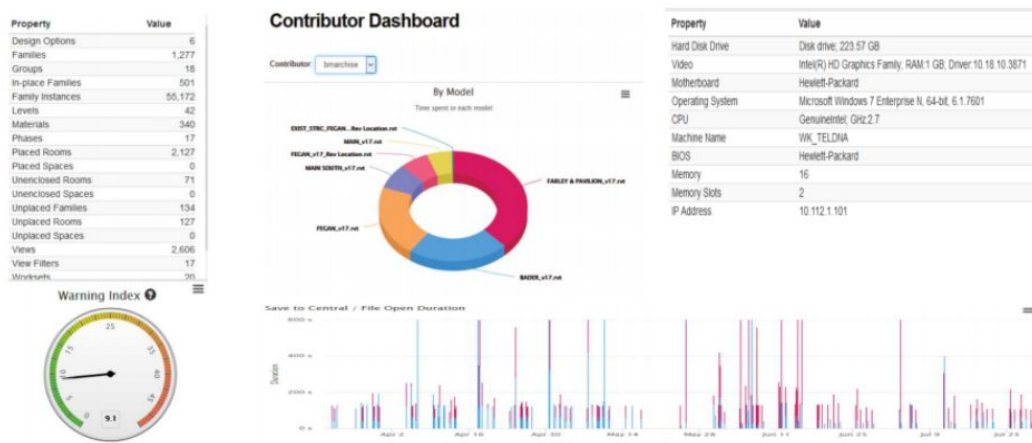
| Property | Value |
|---|---|
| Design Options | 6 |
| Families | 1,277 |
| Groups | 18 |
| In-place Families | 501 |
| Family Instances | 55,172 |
| Levels | 42 |
| Materials | 340 |
| Phases | 17 |
| Placed Rooms | 2,127 |
| Placed Spaces | 0 |
| Unenclosed Rooms | 71 |
| Unenclosed Spaces | 0 |
| Unplaced Families | 134 |
| Unplaced Rooms | 127 |
| Unplaced Spaces | 0 |
| Views | 2,606 |
| View Filters | 17 |
| Worksets | 20 |

Warning Index

25
10
5
0
35
40
45
9.1

Contributor Dashboard

Contributor: bmarchise

By Model

Time spent in each model

EXIST_STRC_FEGAN ...Rev Location.rvt
MAIN_v17.rvt
FEGAN_v17_Rev Location.rvt
MAIN SOUTH_v17.rvt
FEGAN_v17.rvt
FARLEY & PAVILION_v17.rvt
BADER_v17.rvt

Save to Central / File Open Duration

600 s
400 s
200 s
0 s
Duration

Apr 2
Apr 16
Apr 30
May 14
May 28
Jun 11
Jun 25
Jul 9
Jul 23

| Property | Value |
|---|---|
| Hard Disk Drive | Disk drive; 223.57 GB |
| Video | Intel(R) HD Graphics Family; RAM:1 GB; Driver:10.18.10.3871 |
| Motherboard | Hewlett-Packard |
| Operating System | Microsoft Windows 7 Enterprise N, 64-bit, 6.1.7601 |
| CPU | GenuineIntel; GHz:2.7 |
| Machine Name | WK_TELDNA |
| BIOS | Hewlett-Packard |
| Memory | 16 |
| Memory Slots | 2 |
| IP Address | 10.112.1.101 |